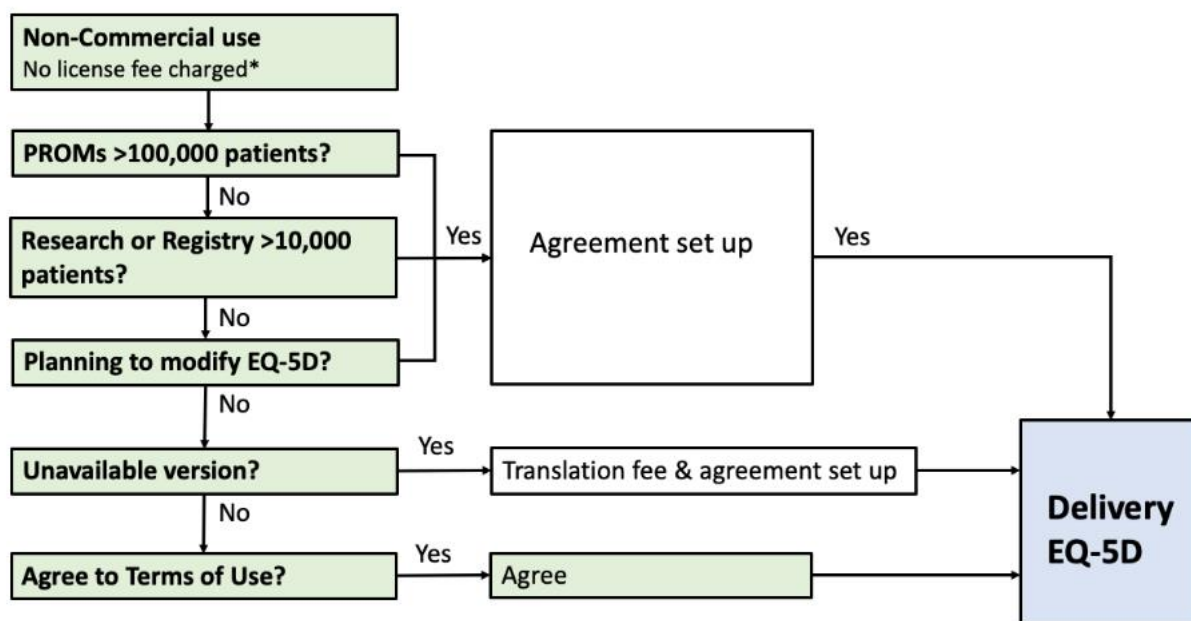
Non-Commercial use
No license fee charged*

PROMs >100,000 patients?

No

Research or Registry >10,000 patients?

No

Planning to modify EQ-5D?

No

Unavailable version?

No

Agree to Terms of Use?

Yes

Agreement set up

Yes

Yes

Translation fee & agreement set up

Yes

Agree

Delivery EQ-5D